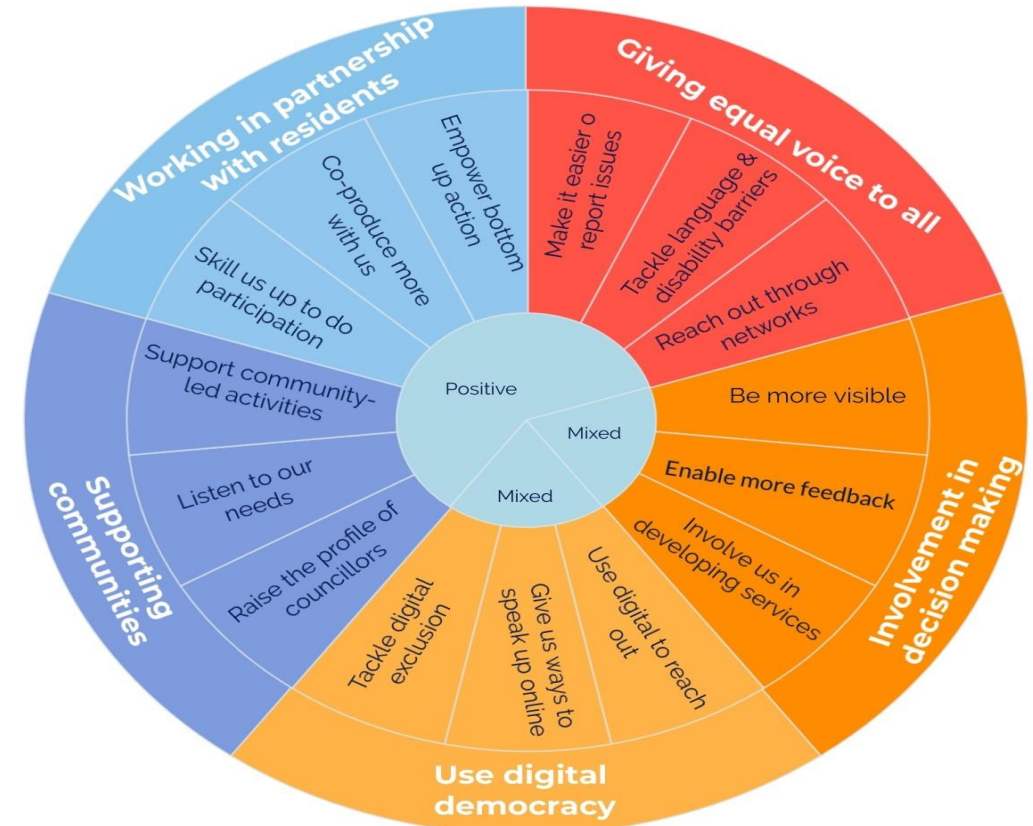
Working in partnership with residents

Empower bottom up action

Co-produce more with us

Skill us up to do participation

Giving equal voice to all

Make it easier o report issues

Tackle language & disability barriers

Reach out through networks

Involvement in decision making

Be more visible

Enable more feedback

Involve us in developing services

Use digital democracy

Use digital to reach out

Give us ways to speak up online

Tackle digital exclusion

Supporting communities

Support community-led activities

Listen to our needs

Raise the profile of councillors

Positive

Mixed

Mixed